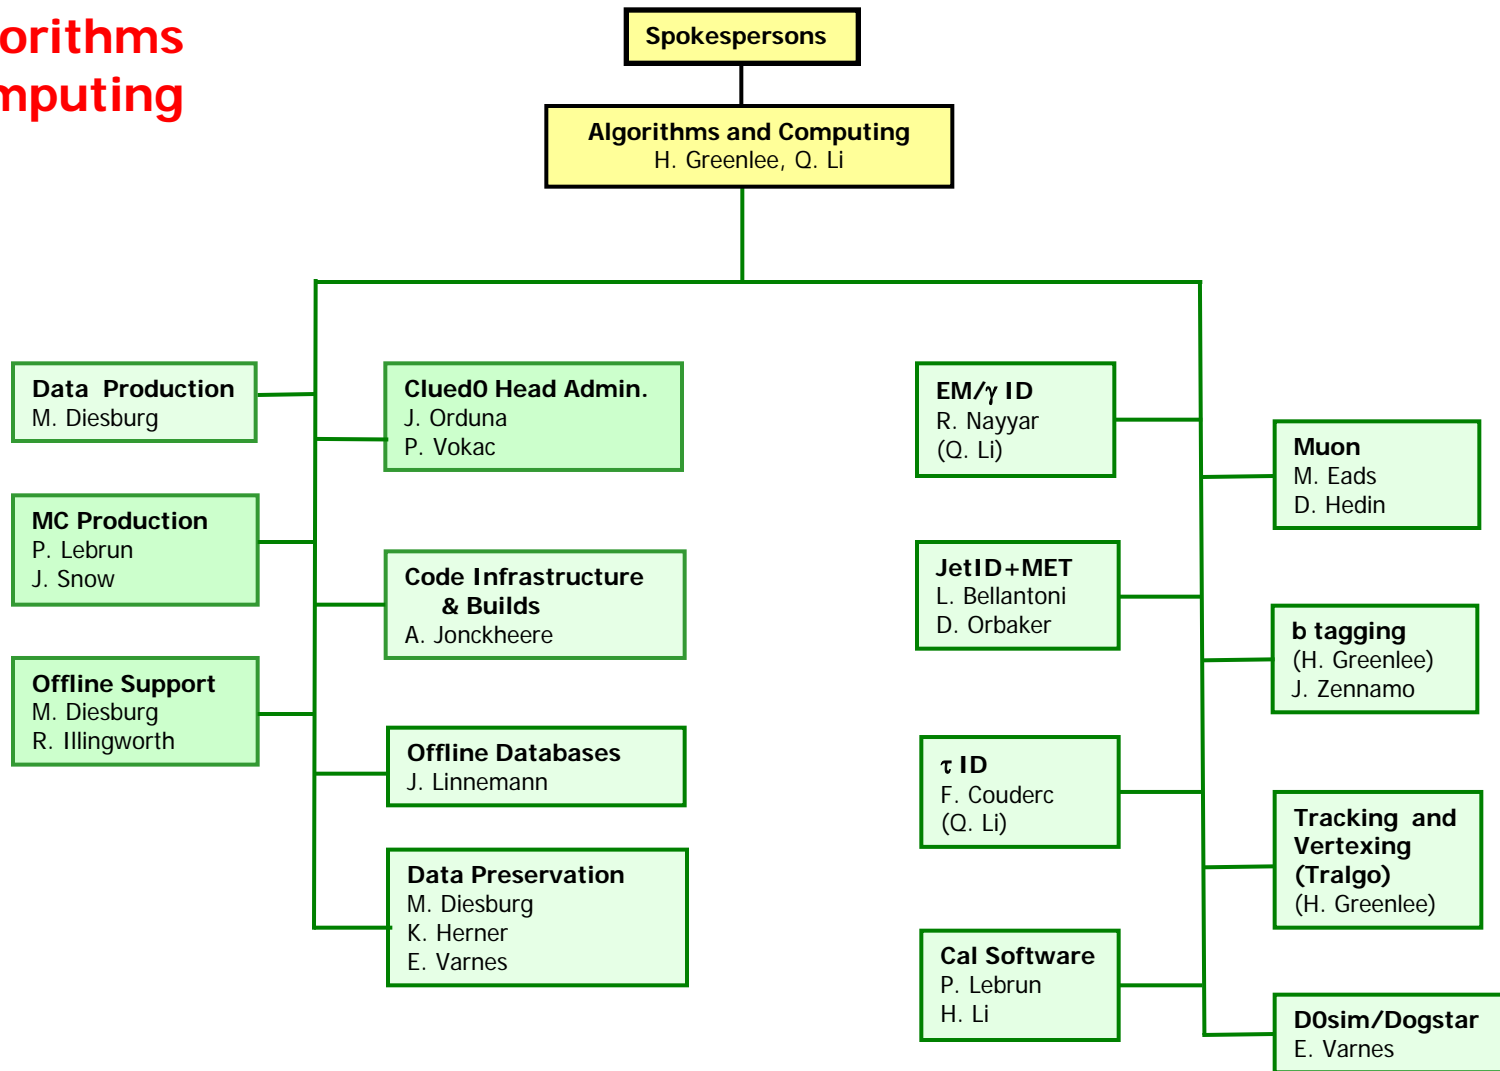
orithms
mputing

Spokespersons

Algorithms and Computing
H. Greenlee, Q. Li

Data Production
M. Diesburg

MC Production
P. Lebrun
J. Snow

Offline Support
M. Diesburg
R. Illingworth

Clued0 Head Admin.
J. Orduna
P. Vokac

Code Infrastructure & Builds
A. Jonckheere

Offline Databases
J. Linnemann

Data Preservation
M. Diesburg
K. Herner
E. Varnes

EM/$\gamma$ ID
R. Nayyar
(Q. Li)

JetID+MET
L. Bellantoni
D. Orbaker

$\tau$ ID
F. Couderc
(Q. Li)

Cal Software
P. Lebrun
H. Li

Muon
M. Eads
D. Hedin

b tagging
(H. Greenlee)
J. Zennamo

Tracking and Vertexing (Tralgo)
(H. Greenlee)

D0sim/Dogstar
E. Varnes